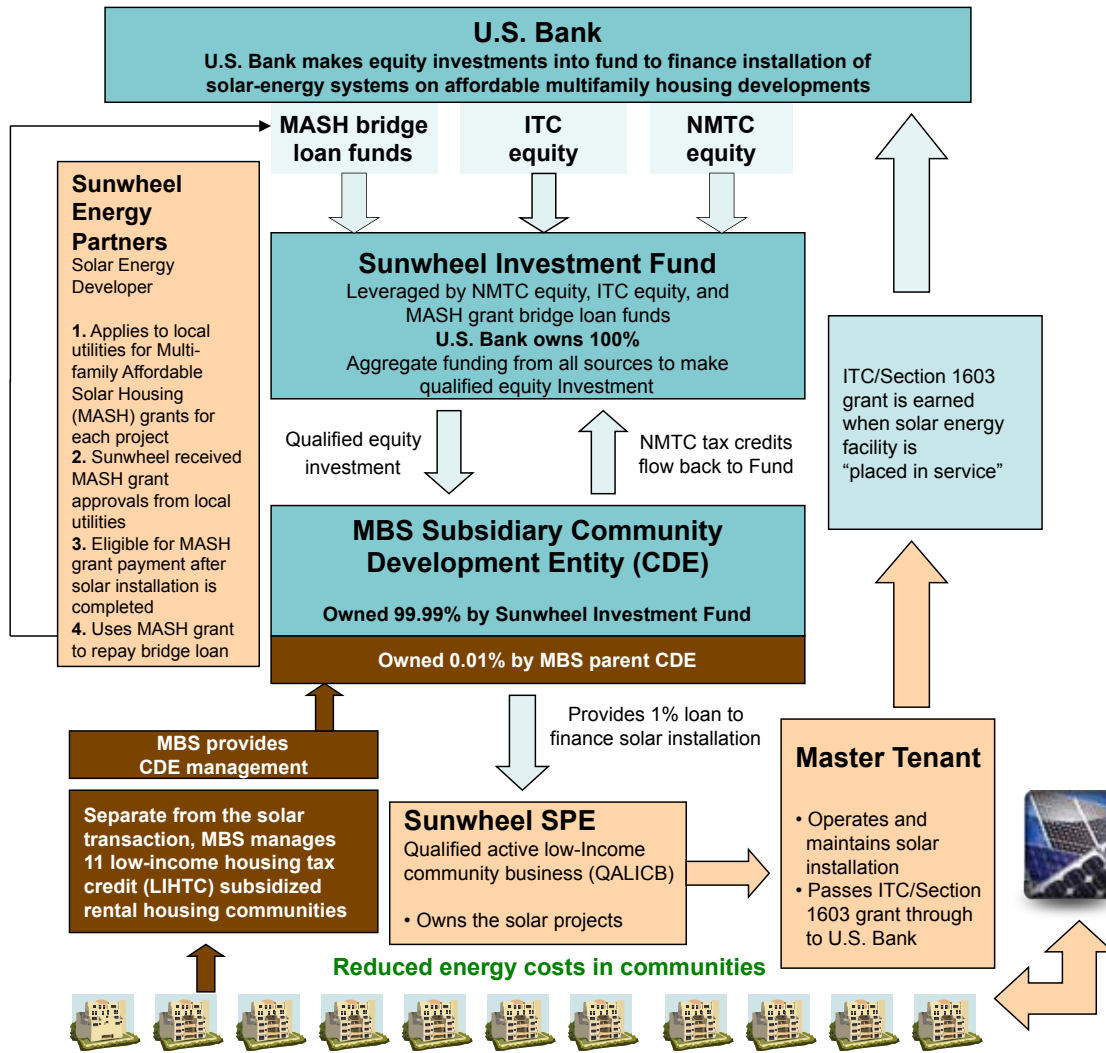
U.S. Bank
U.S. Bank makes equity investments into fund to finance installation of solar-energy systems on affordable multifamily housing developments

MASH bridge loan funds

ITC equity

NMTC equity

Sunwheel Energy Partners
Solar Energy Developer

1. Applies to local utilities for Multi-family Affordable Solar Housing (MASH) grants for each project
2. Sunwheel received MASH grant approvals from local utilities
3. Eligible for MASH grant payment after solar installation is completed
4. Uses MASH grant to repay bridge loan

Sunwheel Investment Fund
Leveraged by NMTC equity, ITC equity, and MASH grant bridge loan funds
U.S. Bank owns 100%
Aggregate funding from all sources to make qualified equity Investment

Qualified equity investment

NMTC tax credits flow back to Fund

ITC/Section 1603 grant is earned when solar energy facility is "placed in service"

MBS Subsidiary Community Development Entity (CDE)

Owned 99.99% by Sunwheel Investment Fund

Owned 0.01% by MBS parent CDE

MBS provides CDE management

Provides 1% loan to finance solar installation

Separate from the solar transaction, MBS manages 11 low-income housing tax credit (LIHTC) subsidized rental housing communities

Sunwheel SPE
Qualified active low-Income community business (QALICB)

• Owns the solar projects

Master Tenant

• Operates and maintains solar installation
• Passes ITC/Section 1603 grant through to U.S. Bank

Reduced energy costs in communities